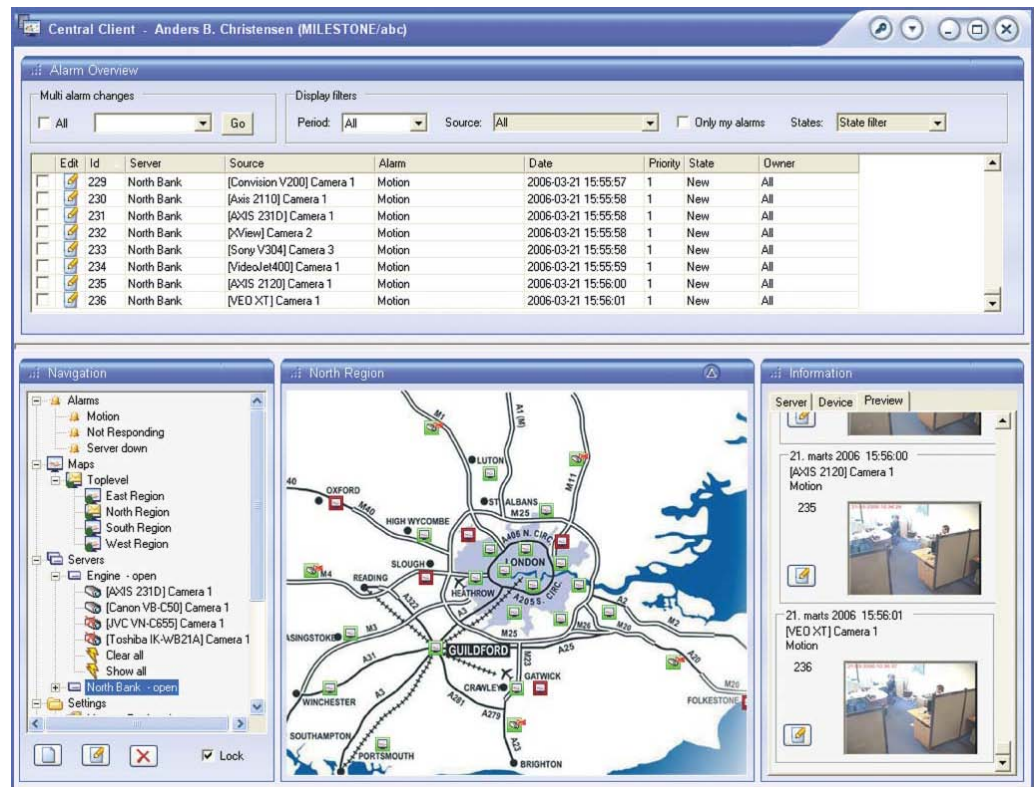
Central Client - Anders B. Christensen (MILESTONE/abc)

Alarm Overview

Multi alarm changes
All
Go

Display filters
Period: All
Source: All
Only my alarms
States: State filter

| | Edit | Id | Server | Source | Alarm | Date | Priority | State | Owner |
|---|---|---|---|---|---|---|---|---|---|
| | | 229 | North Bank | [Convision V200] Camera 1 | Motion | 2006-03-21 15:55:57 | 1 | New | All |
| | | 230 | North Bank | [Axis 2110] Camera 1 | Motion | 2006-03-21 15:55:58 | 1 | New | All |
| | | 231 | North Bank | [AXIS 231D] Camera 1 | Motion | 2006-03-21 15:55:58 | 1 | New | All |
| | | 232 | North Bank | [XView] Camera 2 | Motion | 2006-03-21 15:55:58 | 1 | New | All |
| | | 233 | North Bank | [Sony V304] Camera 3 | Motion | 2006-03-21 15:55:58 | 1 | New | All |
| | | 234 | North Bank | [VideoJet400] Camera 1 | Motion | 2006-03-21 15:55:59 | 1 | New | All |
| | | 235 | North Bank | [AXIS 2120] Camera 1 | Motion | 2006-03-21 15:56:00 | 1 | New | All |
| | | 236 | North Bank | [VEO XT] Camera 1 | Motion | 2006-03-21 15:56:01 | 1 | New | All |

Navigation
Alarms
Motion
Not Responding
Server down
Maps
Toplevel
East Region
North Region
South Region
West Region
Servers
Engine - open
[AXIS 231D] Camera 1
[Canon VB-C50] Camera 1
[JVC VN-C655] Camera 1
[Toshiba IK-WB21A] Camera 1
Clear all
Show all
North Bank - open
Settings
Lock

North Region
M1
A1 (M)
LUTON
M11
40
OXFORD
M40
ST ALBANS
M25
HIGH WYCOMBE
A406 N. CIRC
SLOUGH
LONDON
M4
READING
HEATHROW
A205 S. CIRC
A2
A322
A3
M25
M26
M20
M2
ASINGSTOKE
M3
A31
GUILDFORD
M23
A25
A20
GATWICK
WINCHESTER
CRAWLEY
A281
A279
M20
FOLKESTONE
SOUTHAMPTON
A3
PORTSMOUTH
A23
BRIGHTON

Information
Server
Device
Preview
21. marts 2006 15:56:00
[AXIS 2120] Camera 1
Motion
235
21. marts 2006 15:56:01
[VEO XT] Camera 1
Motion
236